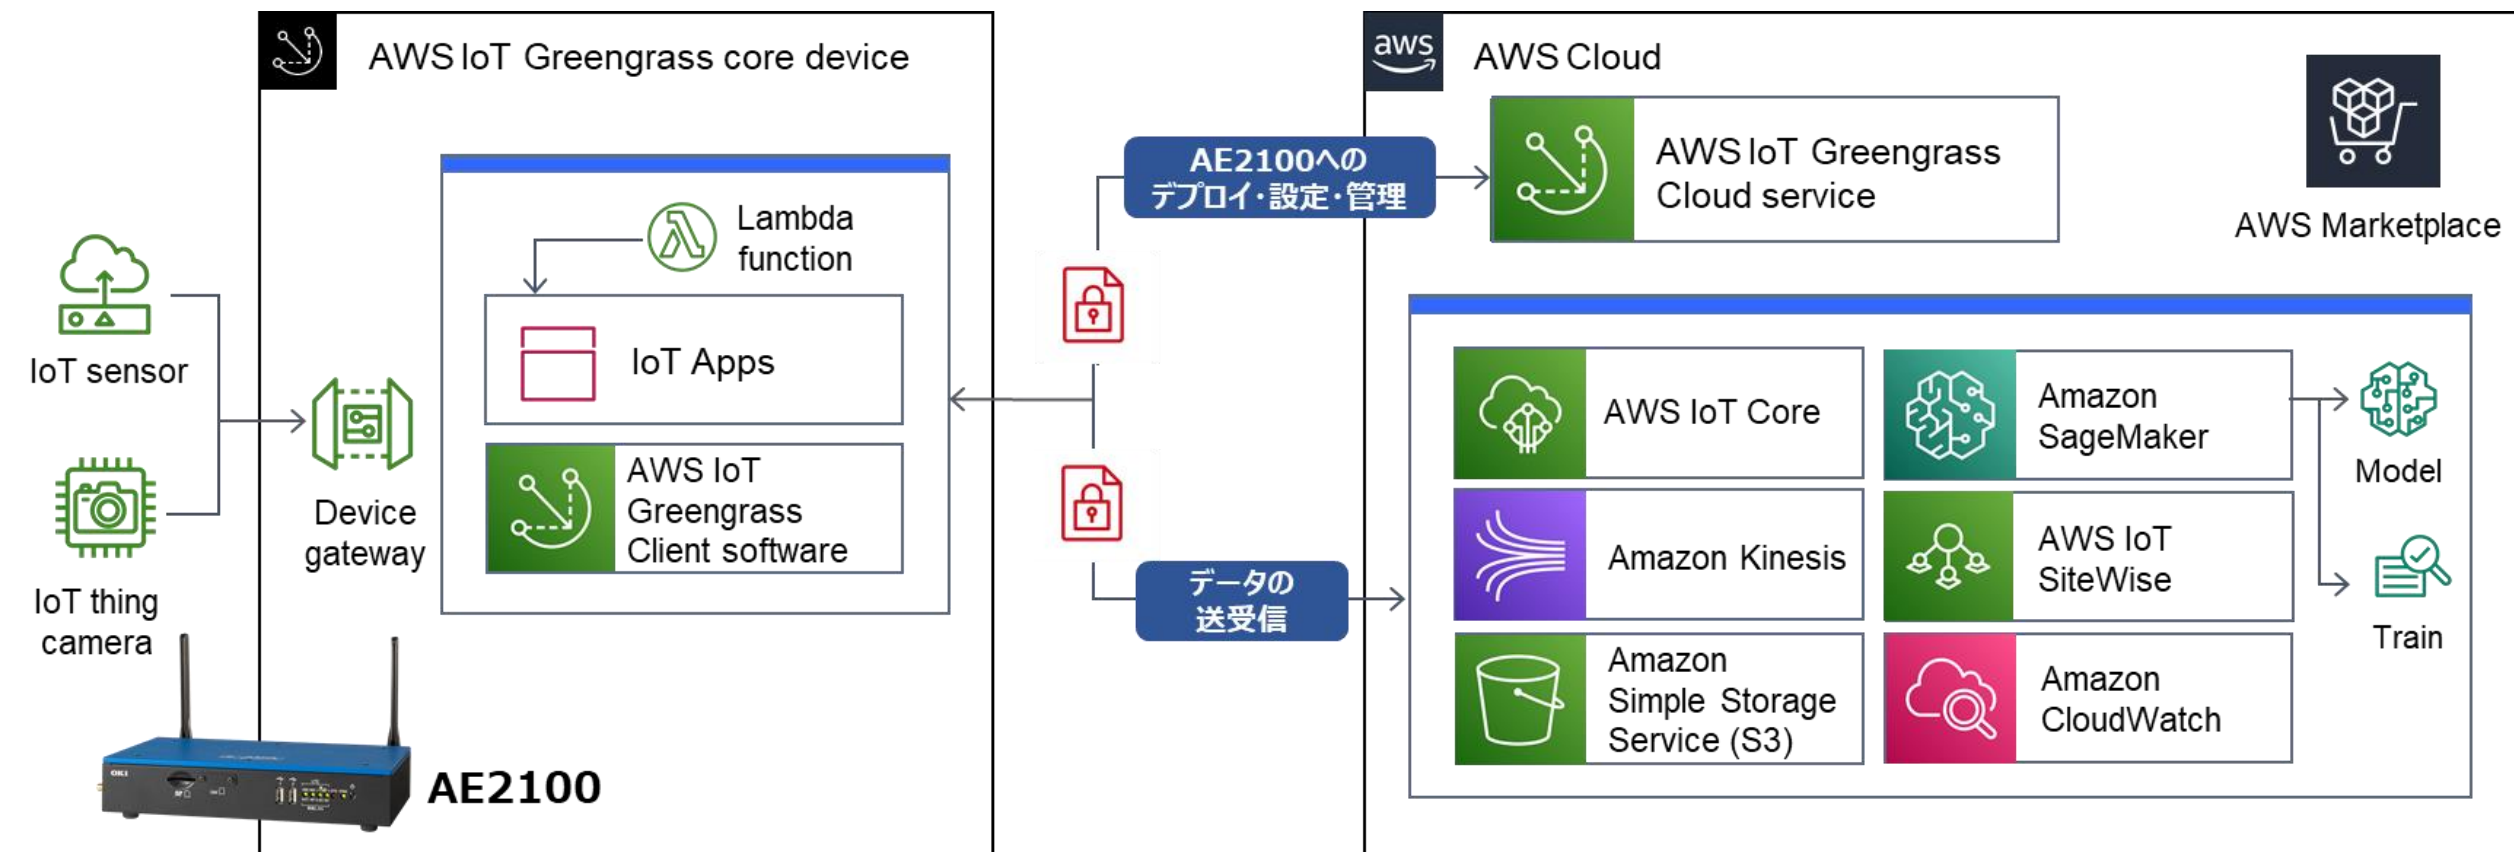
AWS IoT Greengrass core device

Lambda function

IoT Apps

AWS IoT Greengrass Client software

IoT sensor

IoT thing camera

Device gateway

AE2100

AE2100への デプロイ・設定・管理

データの 送受信

aws

AWS Cloud

AWS IoT Greengrass Cloud service

AWS Marketplace

AWS IoT Core

Amazon SageMaker

Model

Amazon Kinesis

AWS IoT SiteWise

Train

Amazon Simple Storage Service (S3)

Amazon CloudWatch